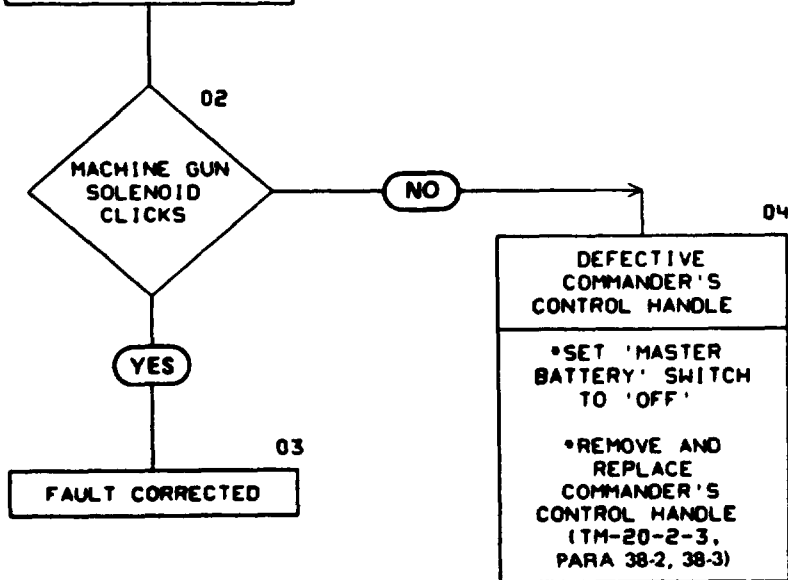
02

MACHINE GUN SOLENOID CLICKS

NO

04

DEFECTIVE COMMANDER'S CONTROL HANDLE

•SET 'MASTER BATTERY' SWITCH TO 'OFF'

•REMOVE AND REPLACE COMMANDER'S CONTROL HANDLE (TM-20-2-3, PARA 38-2, 38-3)

YES

03

FAULT CORRECTED